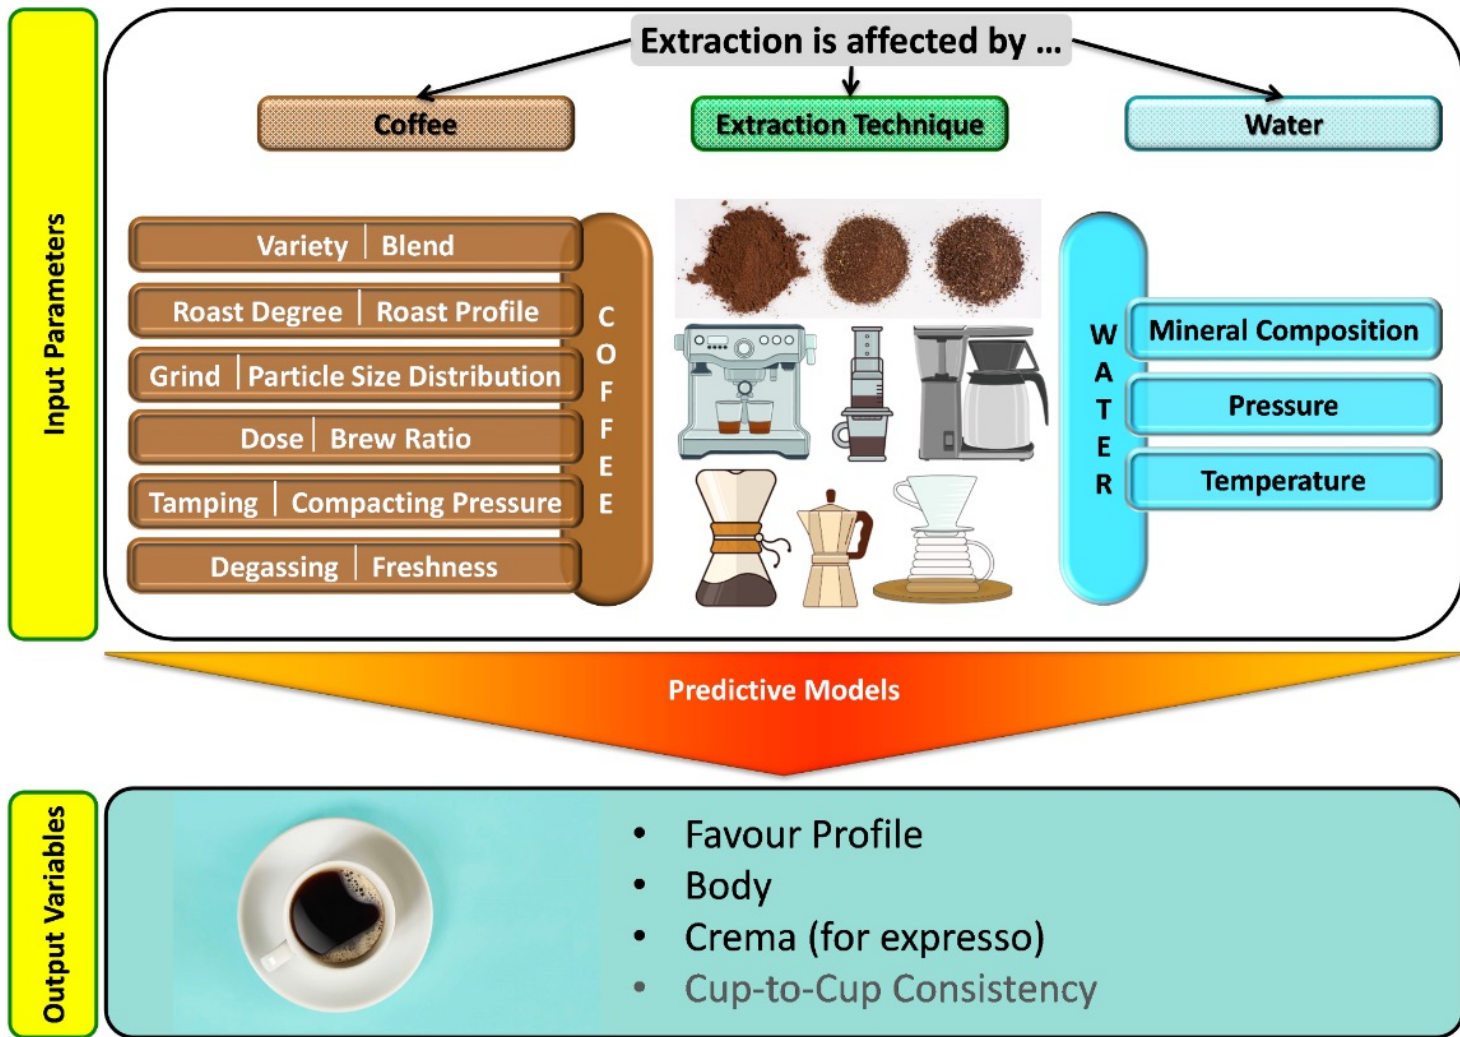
Input Parameters

Extraction is affected by ...

Coffee

Extraction Technique

Water

Variety | Blend

Roast Degree | Roast Profile

Grind | Particle Size Distribution

Dose | Brew Ratio

Tamping | Compacting Pressure

Degassing | Freshness

COFFEE

WATER

Mineral Composition

Pressure

Temperature

Predictive Models

Output Variables

• Favour Profile
• Body
• Crema (for expresso)
• Cup-to-Cup Consistency